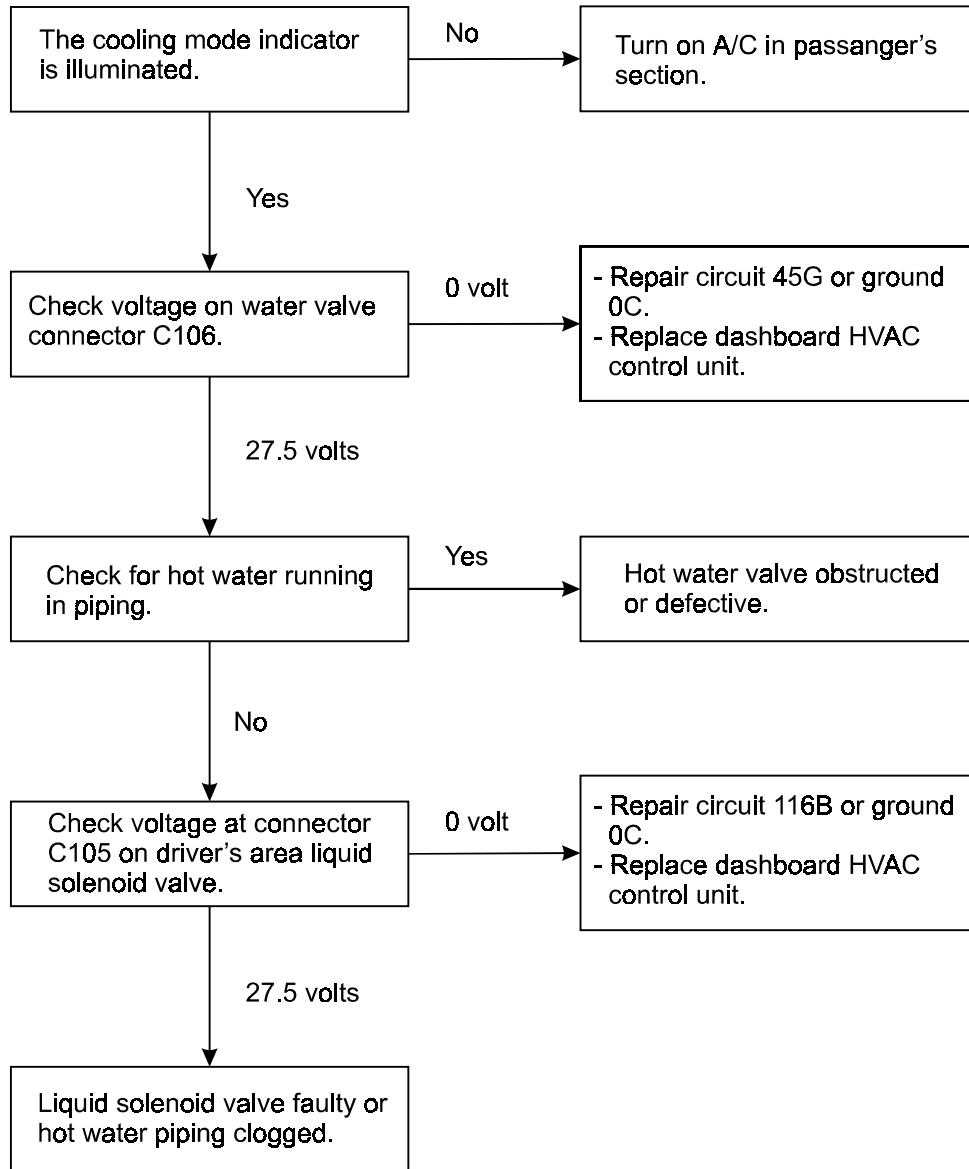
The cooling mode indicator is illuminated.

No

Turn on A/C in passanger's section.

Yes

Check voltage on water valve connector C106.

0 volt

- Repair circuit 45G or ground 0C.
- Replace dashboard HVAC control unit.

27.5 volts

Check for hot water running in piping.

Yes

Hot water valve obstructed or defective.

No

Check voltage at connector C105 on driver's area liquid solenoid valve.

0 volt

- Repair circuit 116B or ground 0C.
- Replace dashboard HVAC control unit.

27.5 volts

Liquid solenoid valve faulty or hot water piping clogged.